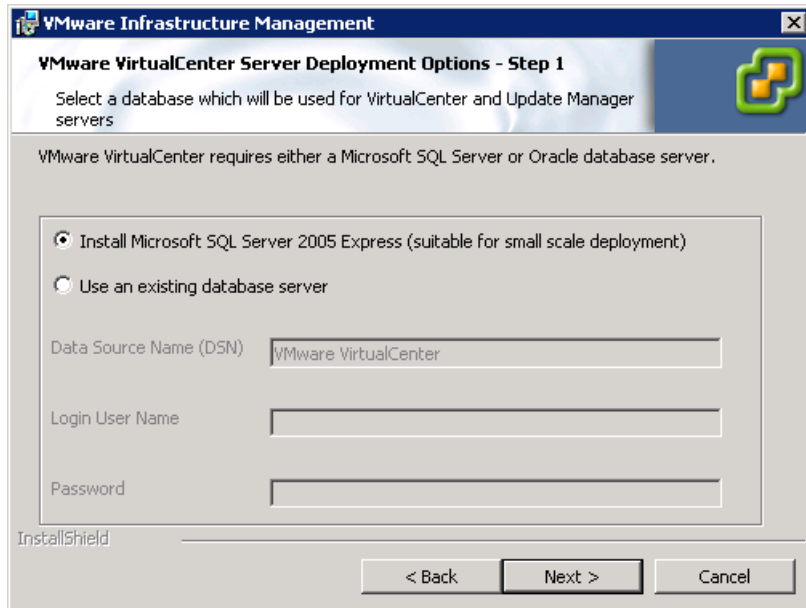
VMware Infrastructure Management

VMware VirtualCenter Server Deployment Options - Step 1

Select a database which will be used for VirtualCenter and Update Manager servers

VMware VirtualCenter requires either a Microsoft SQL Server or Oracle database server.

Install Microsoft SQL Server 2005 Express (suitable for small scale deployment)

Use an existing database server

Data Source Name (DSN) VMware VirtualCenter

Login User Name

Password

InstallShield

< Back
Next >
Cancel